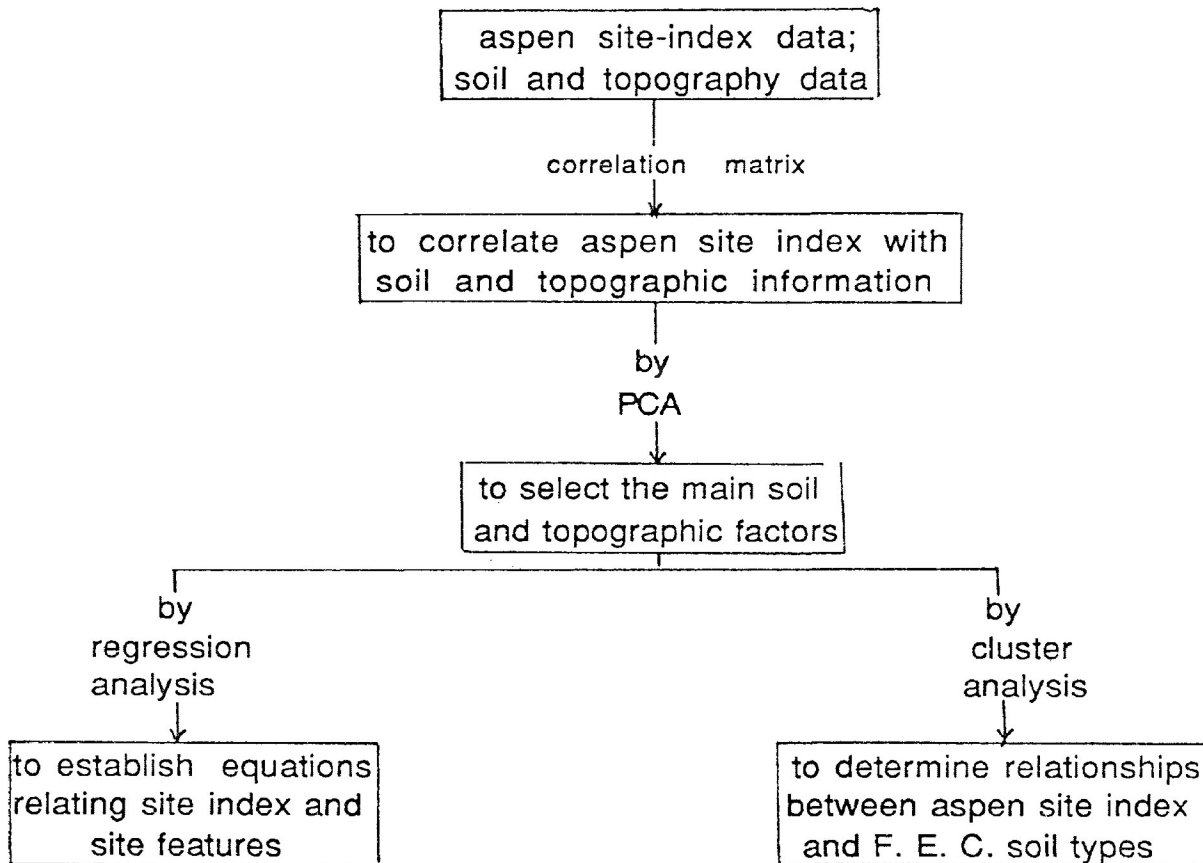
aspen site-index data; soil and topography data

correlation matrix

to correlate aspen site index with soil and topographic information

by PCA

to select the main soil and topographic factors

by regression analysis

to establish equations relating site index and site features

by cluster analysis

to determine relationships between aspen site index and F. E. C. soil types